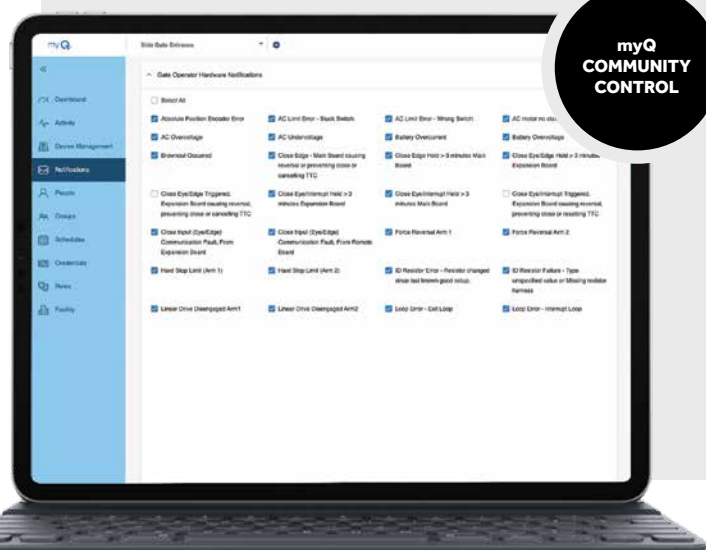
myQ
COMMUNITY
CONTROL

myQ

Side Gate Entrance

Dashboard
Activity
Device Management
Notifications
People
Groups
Schedules
Credentials
Roles
Facility

Gate Operator Hardware Notifications

Select All

Absolute Position Encoder Error
AC Limit Error - Stuck Switch
AC Limit Error - Wrong Switch
AC motor no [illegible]
AC Overvoltage
AC Undervoltage
Battery Overcurrent
Battery Overvoltage
Brownout Occurred
Close Edge - Main Board causing reversal or preventing close or canceling TTC
Close Edge Hold > 3 minutes Main Board
Close Eye/Edge Hold > 3 minutes Expansion Board
Close Eye/Edge Triggered, Expansion Board causing reversal, preventing close or cancelling TTC
Close Eye/Interrupt Hold > 3 minutes Expansion Board
Close Eye/Interrupt Hold > 3 minutes Main Board
Close Eye/Interrupt Triggered, Expansion Board causing reversal, preventing close or resetting TTC
Close Input (Eye/Edge) Communication Fault, From Expansion Board
Close Input (Eye/Edge) Communication Fault, From Remote Board
Force Reversal Arm 1
Force Reversal Arm 2
Hard Stop Limit (Arm 1)
Hard Stop Limit (Arm 2)
ID Resistor Error - Resistor changed since last known good setup.
ID Resistor Failure - Type unspecified value or Missing resistor harness
Linear Drive Disengaged Arm1
Linear Drive Disengaged Arm2
Loop Error - Exit Loop
Loop Error - Interrupt Loop